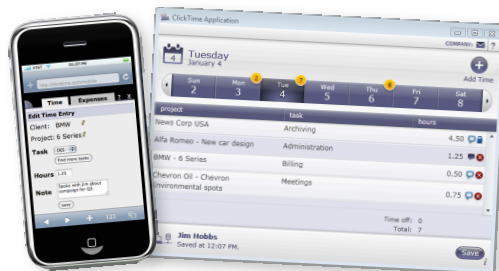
ClickTime Application

COMPANY:

4

Tuesday
January 4

Add Time

Sun 2
Mon 2 3
Tue 7 4
Wed 5
Thu 8 6
Fri 7
Sat 8

| project | task | hours |
|---|---|---|
| News Corp USA | Archiving | |
| Alfa Romeo - New car design | Administration | 4.50 |
| BMW - 6 Series | Billing | 1.25 |
| Chevron Oil - Chevron environmental spots | Meetings | 0.50 |
| | | 0.75 |

Time off: 0
Total: 7

Jim Hobbs
Saved at 12:07 PM.

Save

Time Expenses

Edit Time Entry

Client: BMW

Project: 6 Series

Task

Find more tasks

Hours 1.25

Note Spoke with Jim about campaign for Q3

save